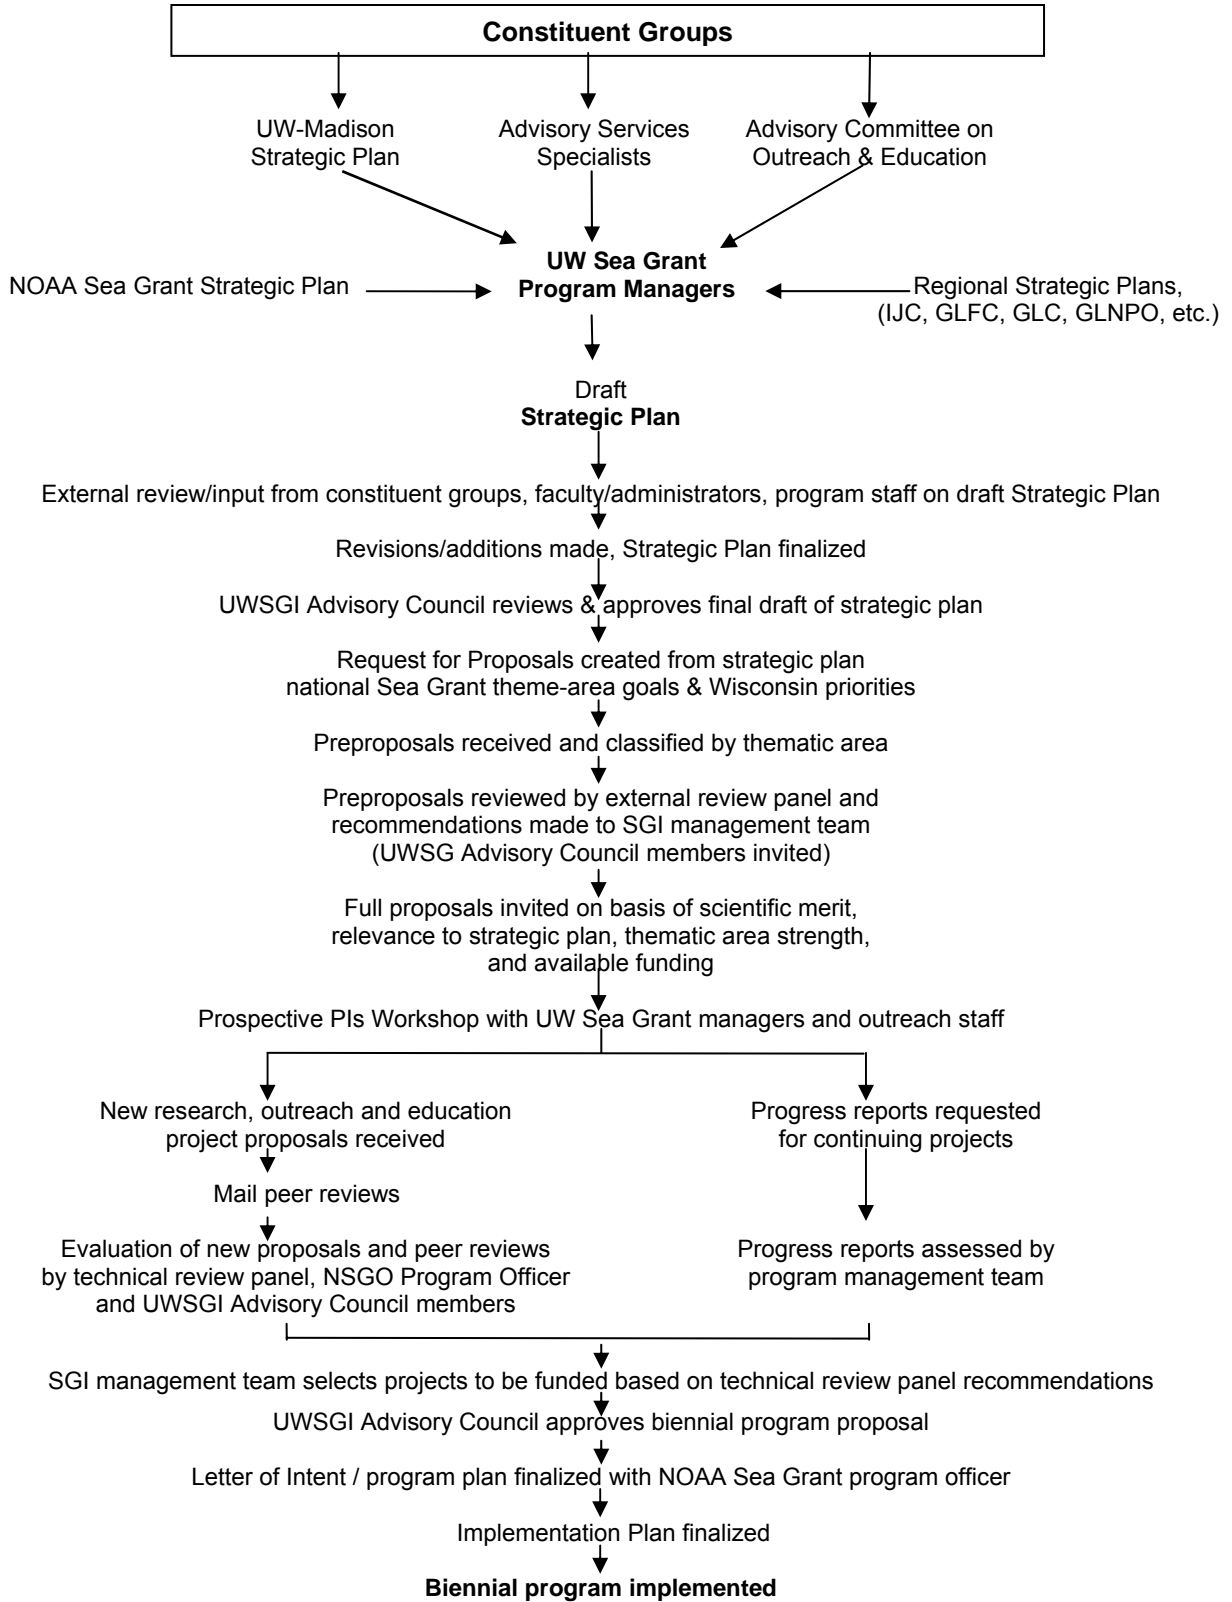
Constituent Groups

UW-Madison Strategic Plan

Advisory Services Specialists

Advisory Committee on Outreach & Education

NOAA Sea Grant Strategic Plan

UW Sea Grant Program Managers

Regional Strategic Plans, (IJC, GLFC, GLC, GLNPO, etc.)

Draft
Strategic Plan

External review/input from constituent groups, faculty/administrators, program staff on draft Strategic Plan

Revisions/additions made, Strategic Plan finalized

UWSGI Advisory Council reviews & approves final draft of strategic plan

Request for Proposals created from strategic plan national Sea Grant theme-area goals & Wisconsin priorities

Preproposals received and classified by thematic area

Preproposals reviewed by external review panel and recommendations made to SGI management team (UWSG Advisory Council members invited)

Full proposals invited on basis of scientific merit, relevance to strategic plan, thematic area strength, and available funding

Prospective PIs Workshop with UW Sea Grant managers and outreach staff

New research, outreach and education project proposals received

Mail peer reviews

Evaluation of new proposals and peer reviews by technical review panel, NSGO Program Officer and UWSGI Advisory Council members

Progress reports requested for continuing projects

Progress reports assessed by program management team

SGI management team selects projects to be funded based on technical review panel recommendations

UWSGI Advisory Council approves biennial program proposal

Letter of Intent / program plan finalized with NOAA Sea Grant program officer

Implementation Plan finalized

Biennial program implemented